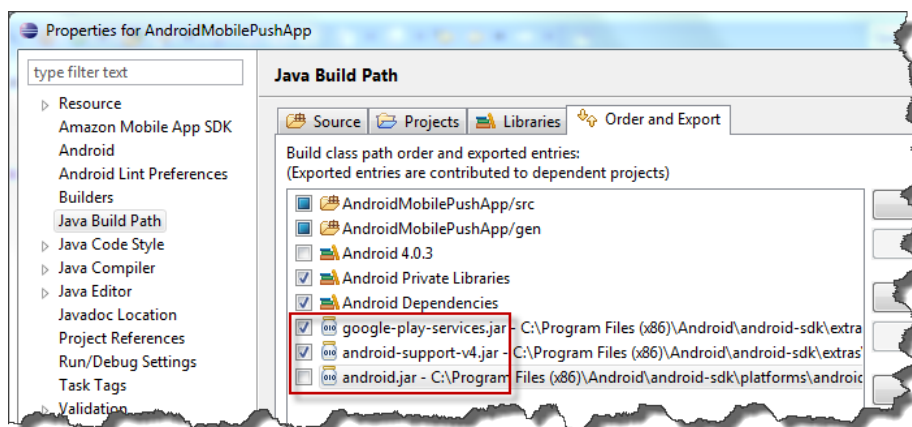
Properties for AndroidMobilePushApp

type filter text

Resource
Amazon Mobile App SDK
Android
Android Lint Preferences
Builders
Java Build Path
Java Code Style
Java Compiler
Java Editor
Javadoc Location
Project References
Run/Debug Settings
Task Tags
Validation

Java Build Path

Source
Projects
Libraries
Order and Export

Build class path order and exported entries:
(Exported entries are contributed to dependent projects)

AndroidMobilePushApp/src
AndroidMobilePushApp/gen
Android 4.0.3
Android Private Libraries
Android Dependencies
google-play-services.jar - C:\Program Files (x86)\Android\android-sdk\extra
android-support-v4.jar - C:\Program Files (x86)\Android\android-sdk\extras\
android.jar - C:\Program Files (x86)\Android\android-sdk\platforms\androic